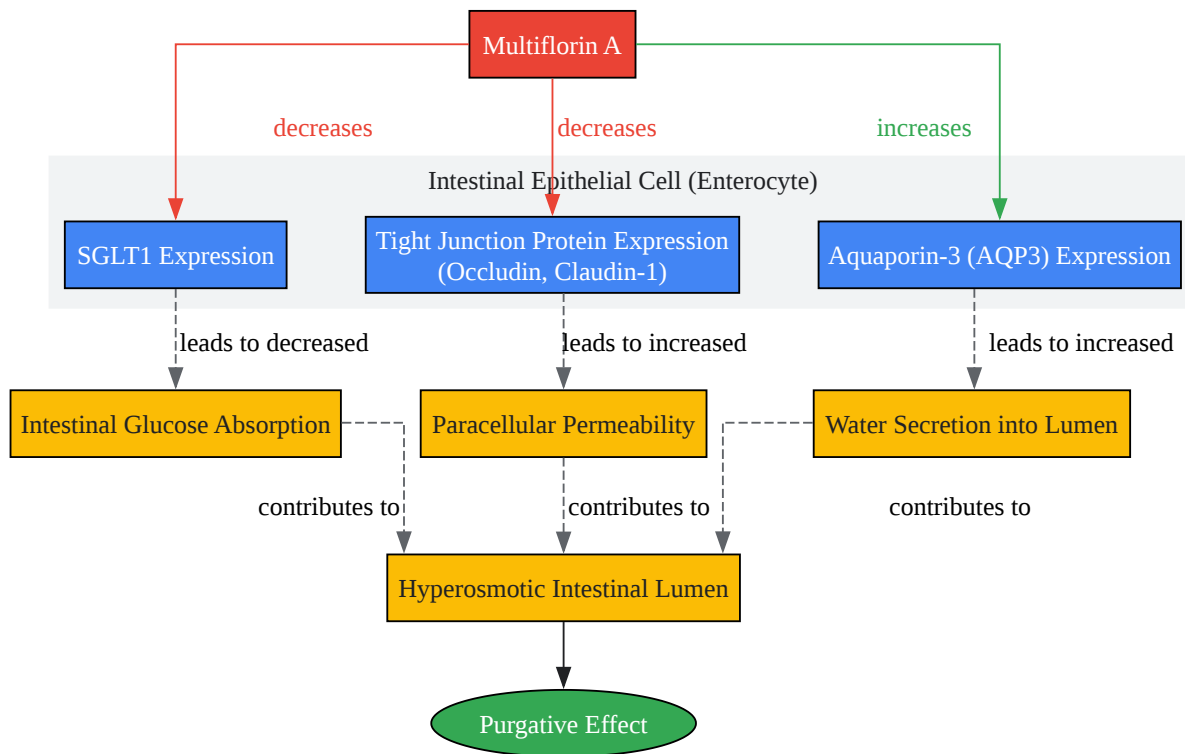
Multiflorin A

decreases

decreases

increases

Intestinal Epithelial Cell (Enterocyte)

SGLT1 Expression

Tight Junction Protein Expression (Occludin, Claudin-1)

Aquaporin-3 (AQP3) Expression

leads to decreased

leads to increased

leads to increased

Intestinal Glucose Absorption

Paracellular Permeability

Water Secretion into Lumen

contributes to

contributes to

contributes to

Hyperosmotic Intestinal Lumen

Purgative Effect